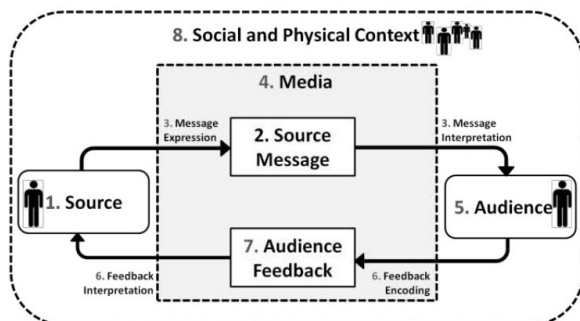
8. Social and Physical Context

4. Media

3. Message Expression

2. Source Message

3. Message Interpretation

1. Source

5. Audience

7. Audience Feedback

6. Feedback Interpretation

6. Feedback Encoding